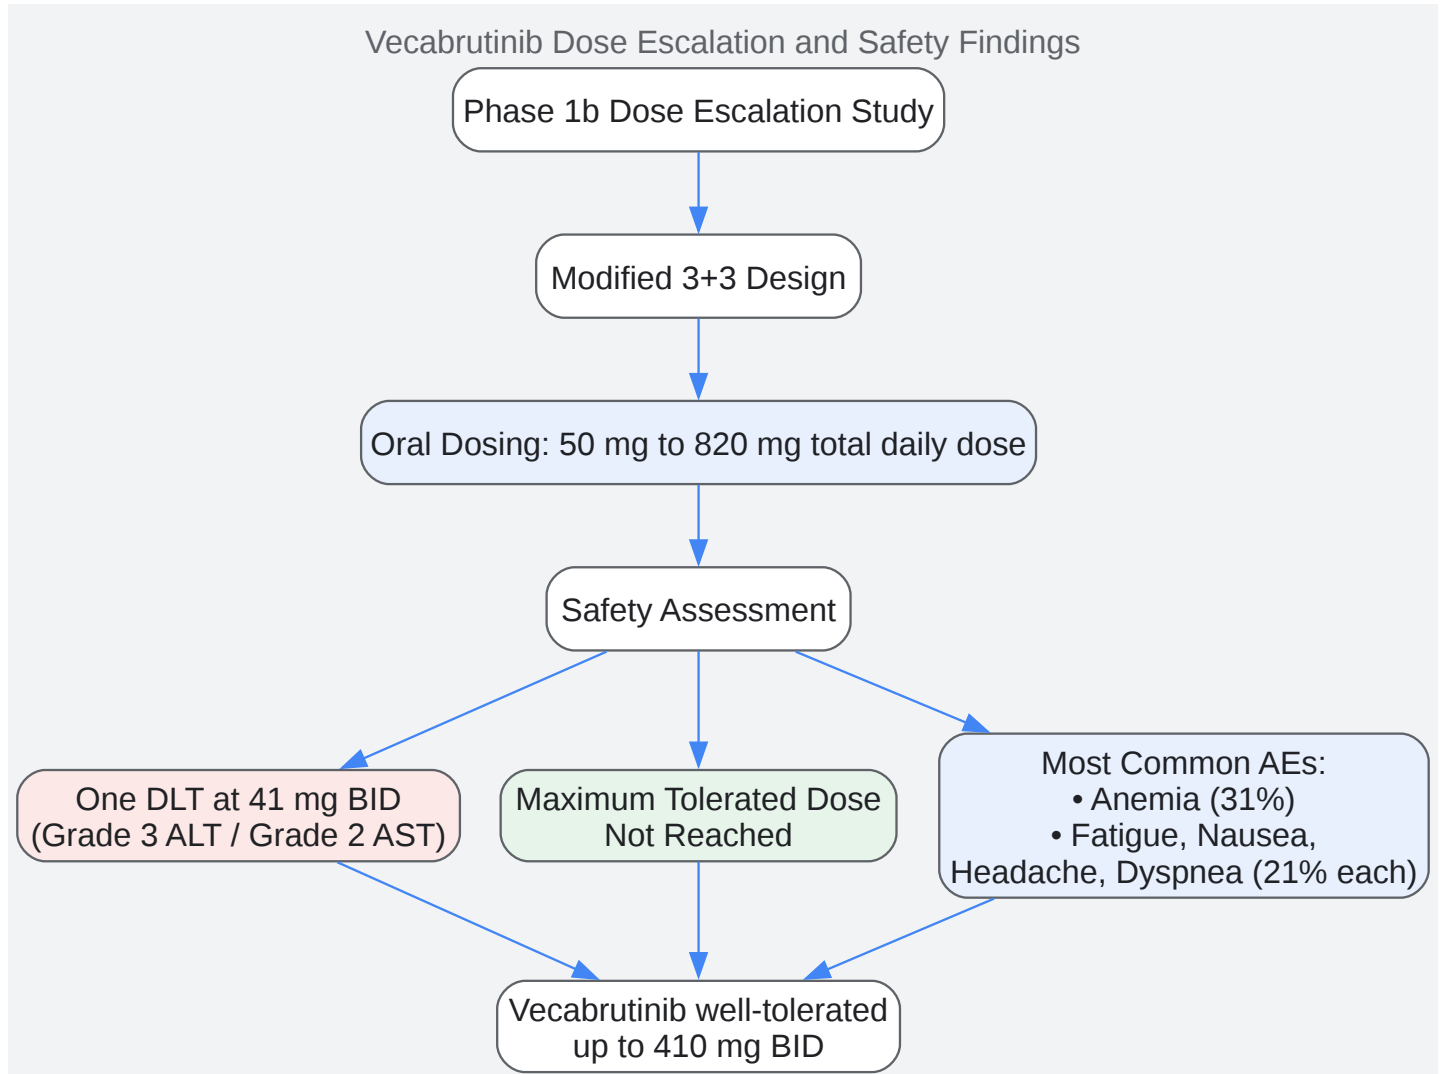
Vecabrutinib Dose Escalation and Safety Findings

Phase 1b Dose Escalation Study

Modified 3+3 Design

Oral Dosing: 50 mg to 820 mg total daily dose

Safety Assessment

One DLT at 41 mg BID
(Grade 3 ALT / Grade 2 AST)

Maximum Tolerated Dose
Not Reached

Most Common AEs:
• Anemia (31%)
• Fatigue, Nausea,
Headache, Dyspnea (21% each)

Vecabrutinib well-tolerated
up to 410 mg BID